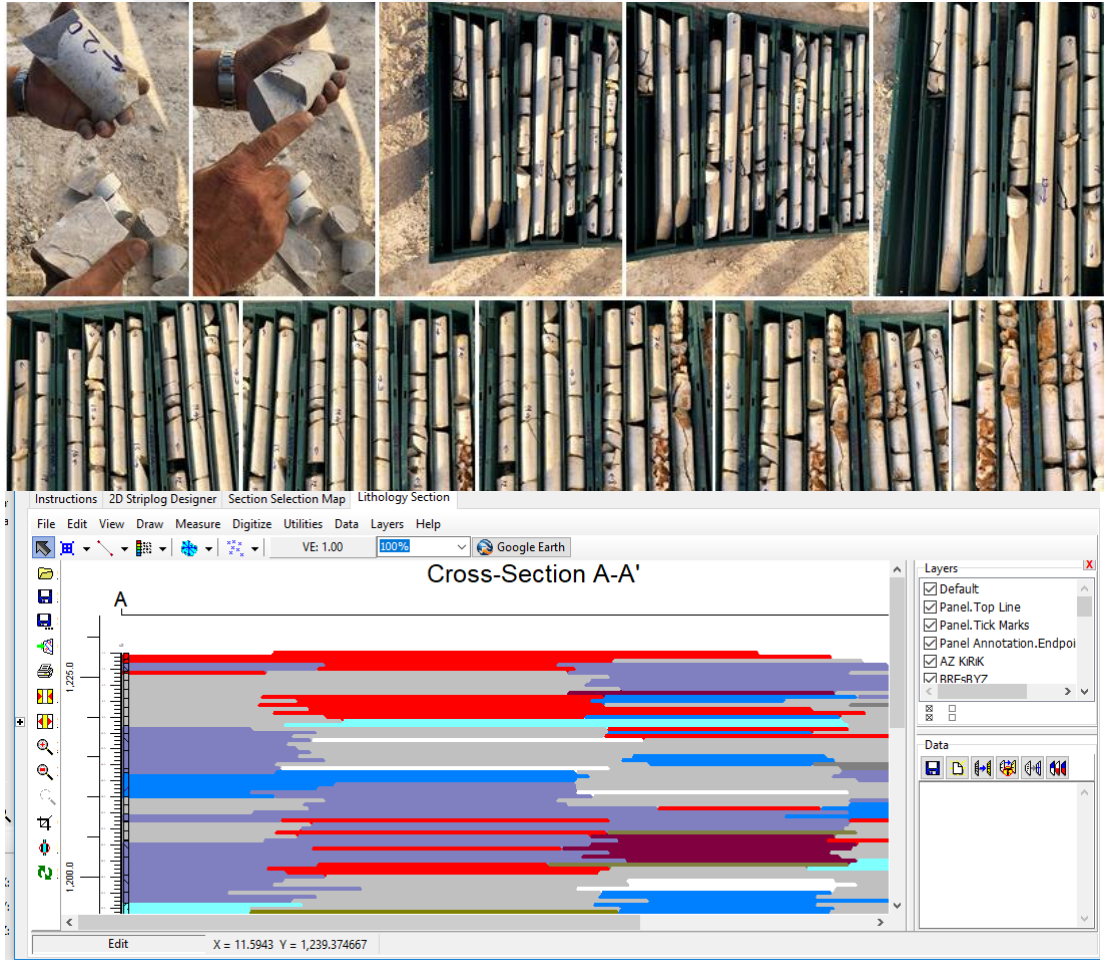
Instructions | 2D Striplog Designer | Section Selection Map | Lithology Section

File Edit View Draw Measure Digitize Utilities Data Layers Help

VE: 1.00 | 100% | Google Earth

Cross-Section A-A'

A

1,225.0

1,200.0

Layers

Default
Panel.Top Line
Panel.Tick Marks
Panel Annotation.Endpoi
AZ KiRiK
BREsBYZ

Data

Edit | X = 11.5943 Y = 1,239.374667